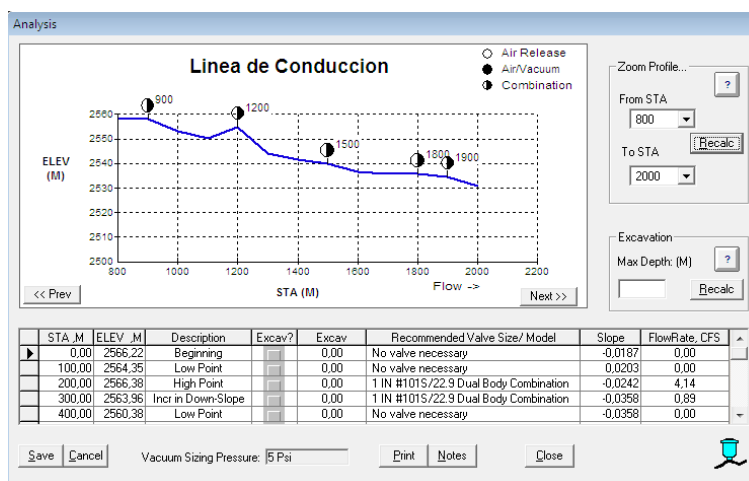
Analysis

Linea de Conduccion

Air Release
Air/Vacuum
Combination

900
1200
1500
1800
1900

2560
2550
2540
2530
2520
2510
2500

ELEV
(M)

800
1000
1200
1400
1600
1800
2000
2200

STA (M)

Flow ->

<< Prev

Next >>

Zoom Profile...

?

From STA
800

Recalc

To STA
2000

Excavation

Max Depth: (M)

?

Recalc

| | STA ,M | ELEV ,M | Description | Excav? | Excav | Recommended Valve Size/ Model | Slope | FlowRate, CFS |
|---|---|---|---|---|---|---|---|---|
| ▶ | 0,00 | 2566,22 | Beginning | | 0,00 | No valve necessary | -0,0187 | 0,00 |
| | 100,00 | 2564,35 | Low Point | | 0,00 | No valve necessary | 0,0203 | 0,00 |
| | 200,00 | 2566,38 | High Point | | 0,00 | 1 IN #101S/22.9 Dual Body Combination | -0,0242 | 4,14 |
| | 300,00 | 2563,96 | Incr in Down-Slope | | 0,00 | 1 IN #101S/22.9 Dual Body Combination | -0,0358 | 0,89 |
| | 400,00 | 2560,38 | Low Point | | 0,00 | No valve necessary | -0,0358 | 0,00 |

Save

Cancel

Vacuum Sizing Pressure: 5 Psi

Print

Notes

Close